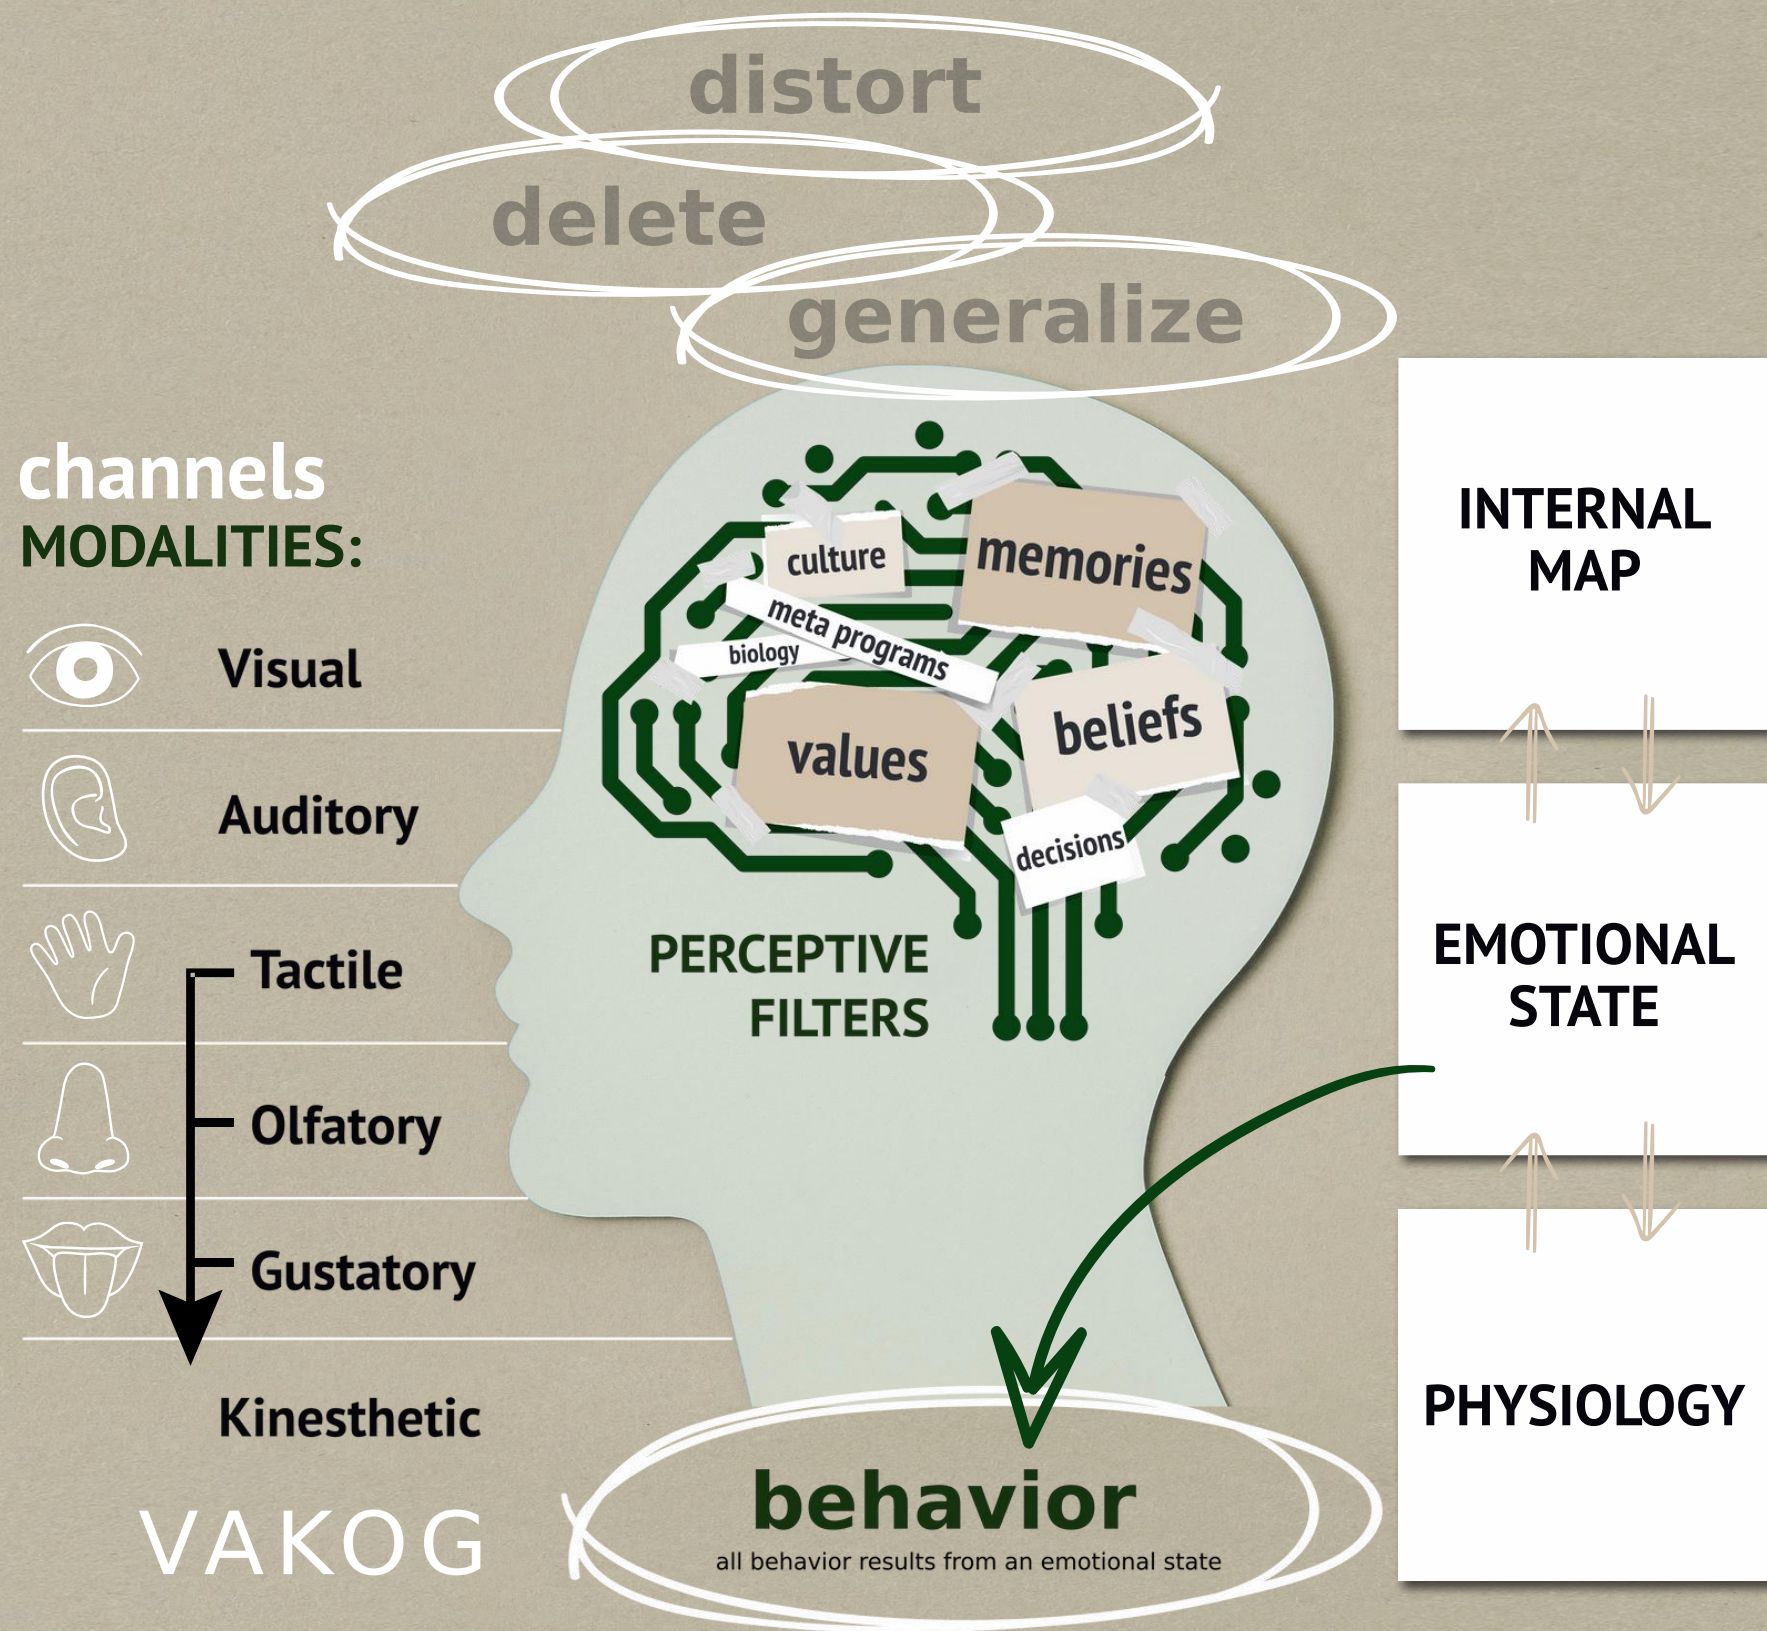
distort
delete
generalize

channels
MODALITIES:

Visual
Auditory
Tactile
Olfatory
Gustatory
Kinesthetic

VAKOG

culture
memories
meta programs
biology
values
beliefs
decisions

PERCEPTIVE FILTERS

INTERNAL MAP

EMOTIONAL STATE

PHYSIOLOGY

behavior
all behavior results from an emotional state